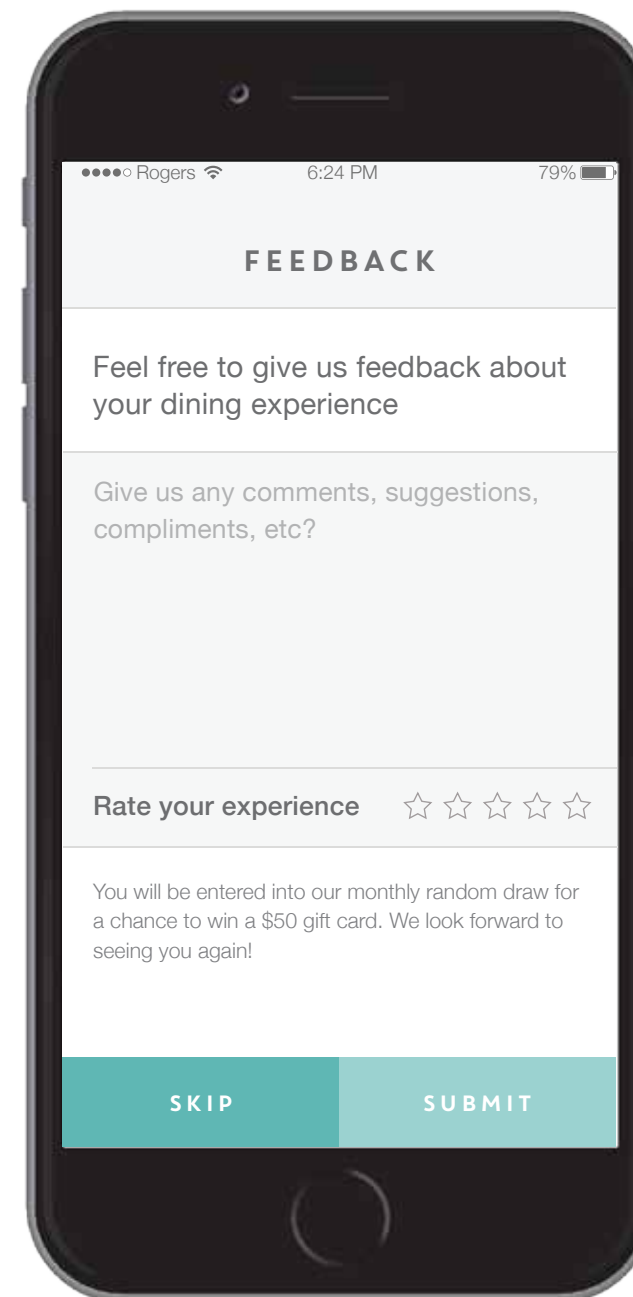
●●●●○ Rogers 6:24 PM 79%

FEEDBACK

Feel free to give us feedback about your dining experience

Give us any comments, suggestions, compliments, etc?

Rate your experience ☆☆☆☆☆

You will be entered into our monthly random draw for a chance to win a $50 gift card. We look forward to seeing you again!

SKIP

SUBMIT